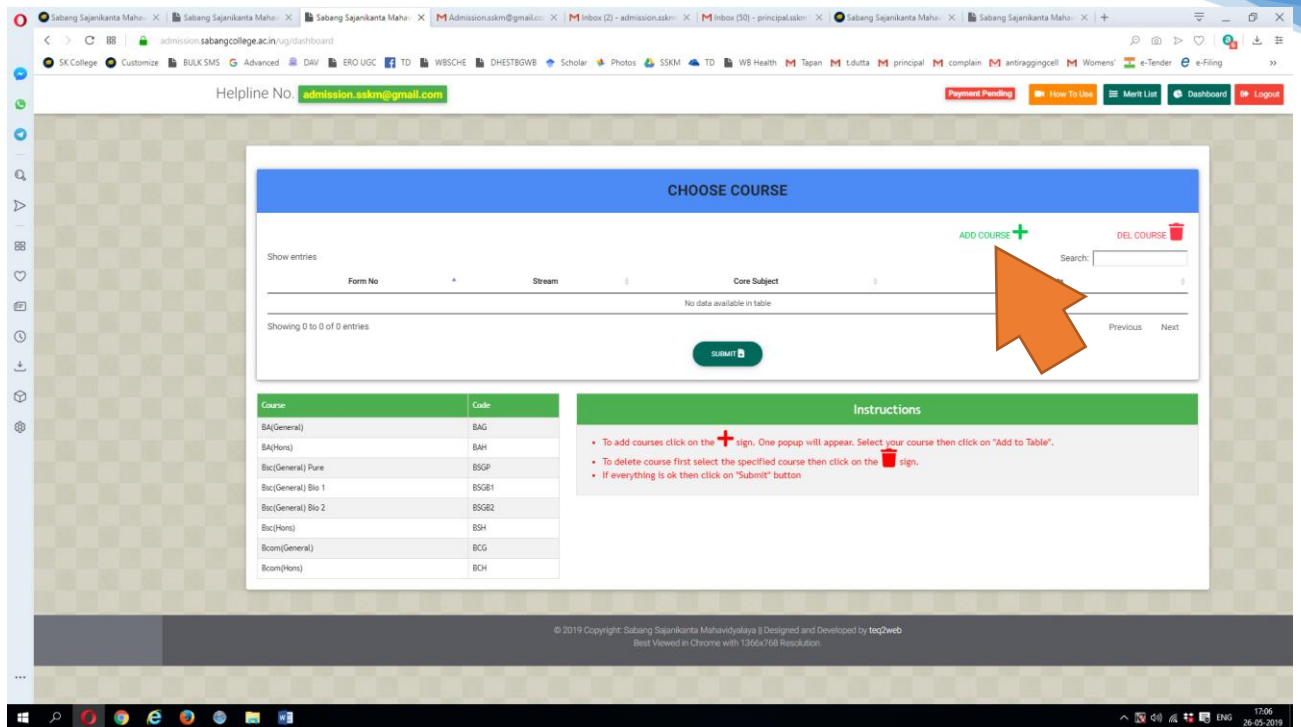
Sabang Sajanikanta Mahav | Sabang Sajanikanta Mahav | Sabang Sajanikanta Mahav | Admission.sskm@gmail.co | Inbox (2) - admission.sskm | Inbox (50) - principal.sskm | Sabang Sajanikanta Mahav | Sabang Sajanikanta Mahav

admission.sabangcollege.ac.in/ug/dashboard

SK College | Customize | BULK SMS | Advanced | DAV | ERO UGC | TD | WBSCHE | DHESTBGWB | Scholar | Photos | SSKM | TD | WB Health | Tapan | t.dutta | principal | complain | antiraggingcell | Womens' | e-Tender | e-Filing

Helpline No. admission.sskm@gmail.com

Payment Pending | How To Use | Merit List | Dashboard | Logout

CHOOSE COURSE

ADD COURSE | DEL COURSE

Show entries | Search:

| Form No | Stream | Core Subject | |
|---|---|---|---|
| No data available in table | | | |

Showing 0 to 0 of 0 entries | Previous | Next

SUBMIT

| Course | Code |
|---|---|
| BA(General) | BAG |
| BA(Hons) | BAH |
| Bsc(General) Pure | BSGP |
| Bsc(General) Bio 1 | BSGB1 |
| Bsc(General) Bio 2 | BSGB2 |
| Bsc(Hons) | BSH |
| Bcom(General) | BCG |
| Bcom(Hons) | BCH |

Instructions

• To add courses click on the + sign. One popup will appear. Select your course then click on "Add to Table".
• To delete course first select the specified course then click on the sign.
• If everything is ok then click on "Submit" button

© 2019 Copyright: Sabang Sajanikanta Mahavidyalaya || Designed and Developed by teq2web
Best Viewed in Chrome with 1366x768 Resolution

ENG 17:06 26-05-2019